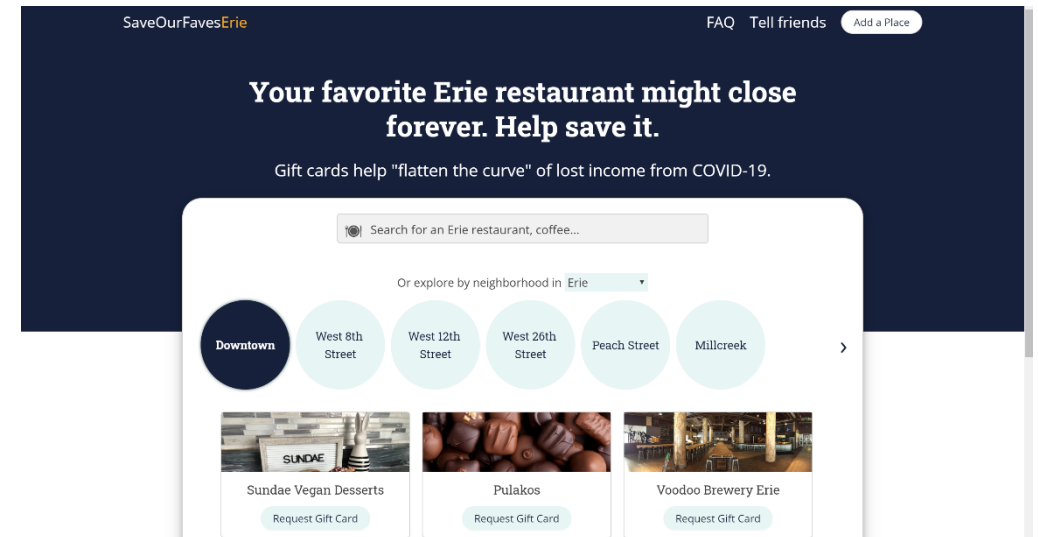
SaveOurFavesErie

FAQ Tell friends Add a Place

Your favorite Erie restaurant might close forever. Help save it.

Gift cards help "flatten the curve" of lost income from COVID-19.

Search for an Erie restaurant, coffee...

Or explore by neighborhood in Erie

Downtown
West 8th Street
West 12th Street
West 26th Street
Peach Street
Millcreek
›

SUNDAE

Sundae Vegan Desserts
Request Gift Card

Pulakos
Request Gift Card

Voodoo Brewery Erie
Request Gift Card